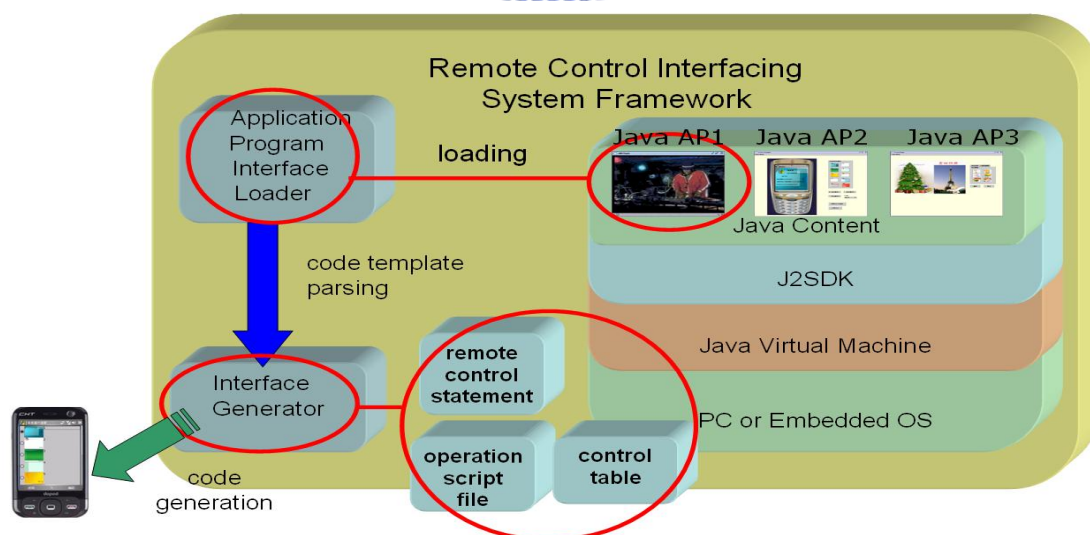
Remote Control Interfacing System Framework

Application Program Interface Loader

loading

Java AP1

Java AP2

Java AP3

Java Content

J2SDK

Java Virtual Machine

PC or Embedded OS

code template parsing

remote control statement

Interface Generator

operation script file

control table

code generation